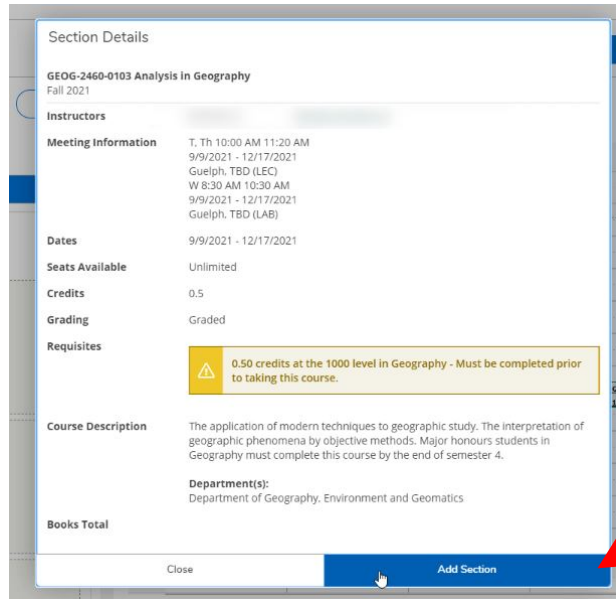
Section Details

GEOG-2460-0103 Analysis in Geography
Fall 2021

Instructors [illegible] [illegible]

Meeting Information T, Th 10:00 AM 11:20 AM
9/9/2021 - 12/17/2021
Guelph, TBD (LEC)
W 8:30 AM 10:30 AM
9/9/2021 - 12/17/2021
Guelph, TBD (LAB)

Dates 9/9/2021 - 12/17/2021

Seats Available Unlimited

Credits 0.5

Grading Graded

Requisites 0.50 credits at the 1000 level in Geography - Must be completed prior to taking this course.

Course Description The application of modern techniques to geographic study. The interpretation of geographic phenomena by objective methods. Major honours students in Geography must complete this course by the end of semester 4.

Department(s):
Department of Geography, Environment and Geomatics

Books Total

Close

Add Section